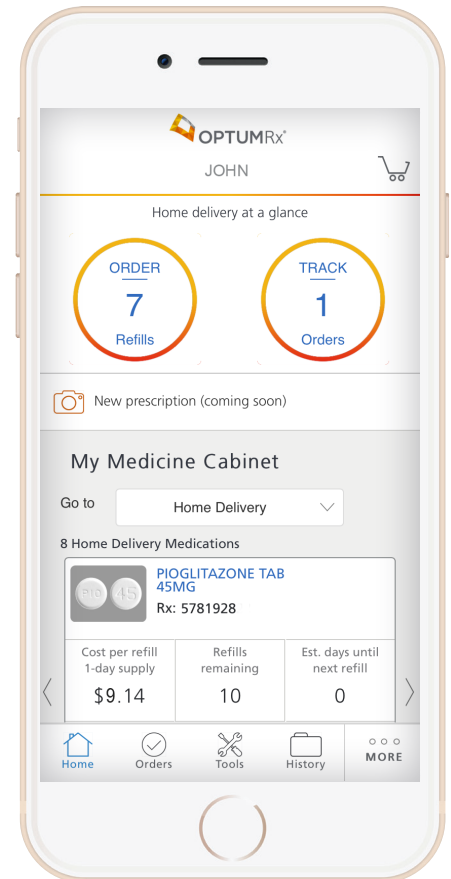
OPTUMRx®

JOHN

Home delivery at a glance

ORDER
7
Refills

TRACK
1
Orders

New prescription (coming soon)

My Medicine Cabinet

Go to

Home Delivery

8 Home Delivery Medications

PIO 45

PIOGLITAZONE TAB 45MG
Rx: 5781928

| Cost per refill 1-day supply | Refills remaining | Est. days until next refill |
|---|---|---|
| $9.14 | 10 | 0 |

Home
Orders
Tools
History
MORE